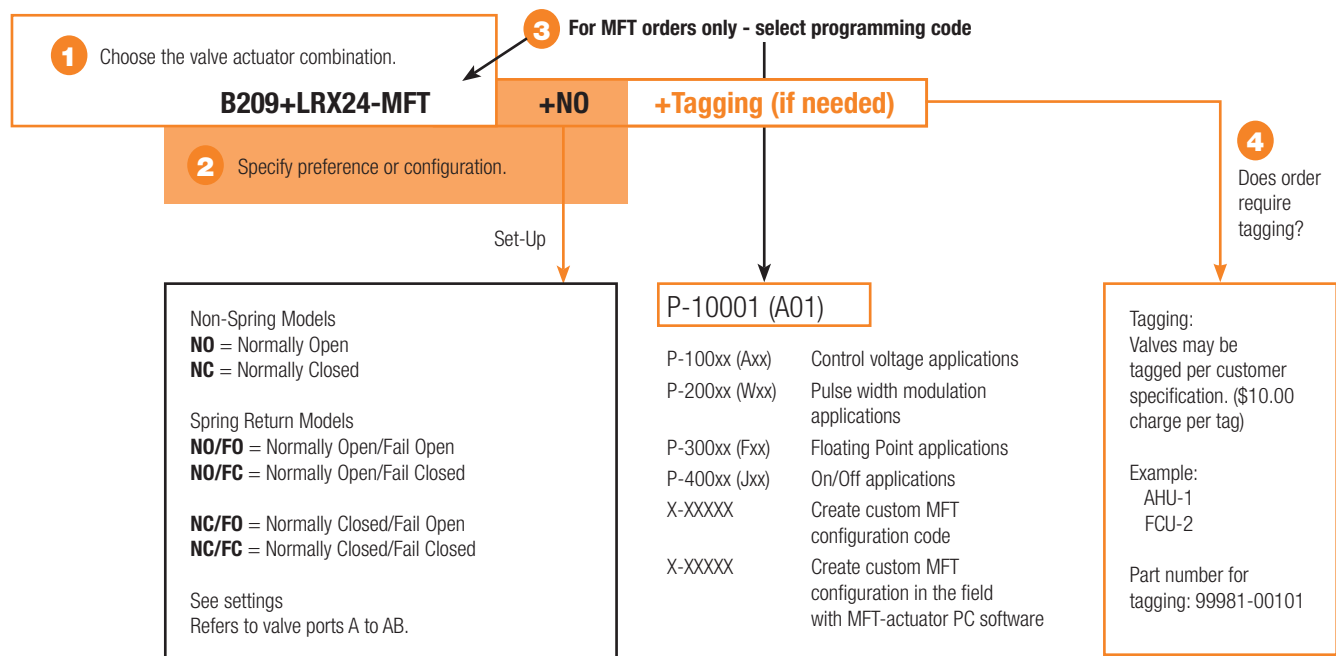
1 Choose the valve actuator combination.

B209+LRX24-MFT

3 For MFT orders only - select programming code

+NO

+Tagging (if needed)

2 Specify preference or configuration.

4 Does order require tagging?

Set-Up

Non-Spring Models
**NO** = Normally Open
**NC** = Normally Closed

Spring Return Models
**NO/FO** = Normally Open/Fail Open
**NO/FC** = Normally Open/Fail Closed

**NC/FO** = Normally Closed/Fail Open
**NC/FC** = Normally Closed/Fail Closed

See settings
Refers to valve ports A to AB.

P-10001 (A01)

| | |
|---|---|
| P-100xx (Axx) | Control voltage applications |
| P-200xx (Wxx) | Pulse width modulation applications |
| P-300xx (Fxx) | Floating Point applications |
| P-400xx (Jxx) | On/Off applications |
| X-XXXXX | Create custom MFT configuration code |
| X-XXXXX | Create custom MFT configuration in the field with MFT-actuator PC software |

Tagging:
Valves may be tagged per customer specification. ($10.00 charge per tag)

Example:
AHU-1
FCU-2

Part number for tagging: 99981-00101